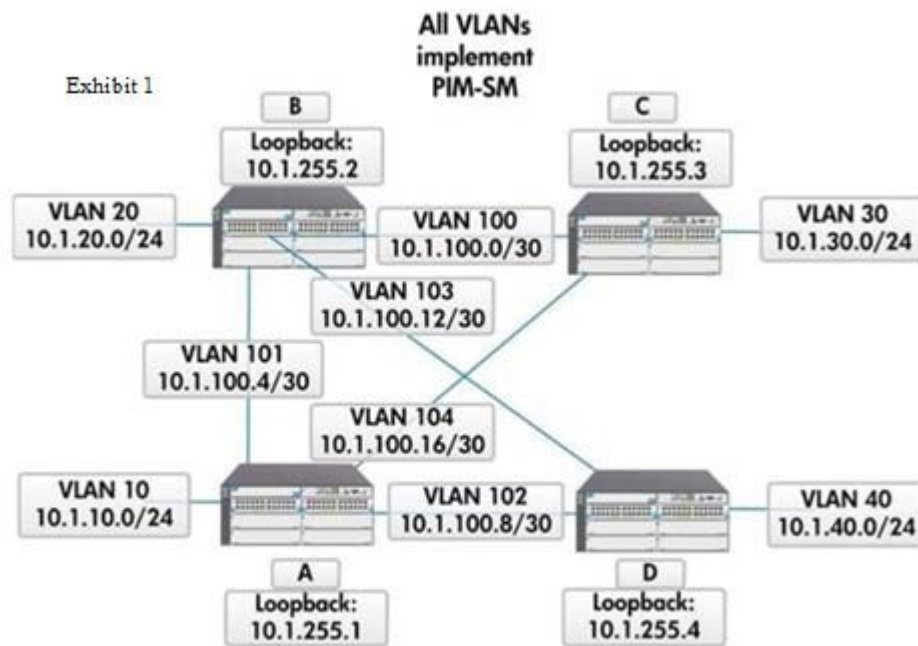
Exhibit 1

All VLANs implement PIM-SM

B

Loopback: 10.1.255.2

C

Loopback: 10.1.255.3

VLAN 20 10.1.20.0/24

VLAN 100 10.1.100.0/30

VLAN 30 10.1.30.0/24

VLAN 103 10.1.100.12/30

VLAN 101 10.1.100.4/30

VLAN 104 10.1.100.16/30

VLAN 10 10.1.10.0/24

VLAN 102 10.1.100.8/30

VLAN 40 10.1.40.0/24

A

Loopback: 10.1.255.1

D

Loopback: 10.1.255.4